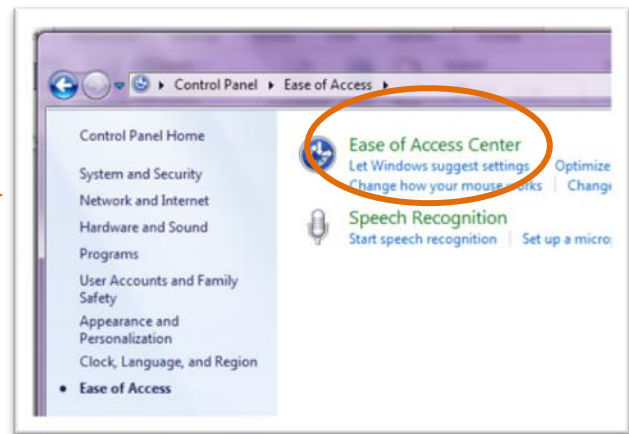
Control Panel ▸ Ease of Access ▸

Control Panel Home

System and Security

Network and Internet

Hardware and Sound

Programs

User Accounts and Family Safety

Appearance and Personalization

Clock, Language, and Region

• Ease of Access

Ease of Access Center

Let Windows suggest settings | Optimize

Change how your mouse works | Change

Speech Recognition

Start speech recognition | Set up a micro